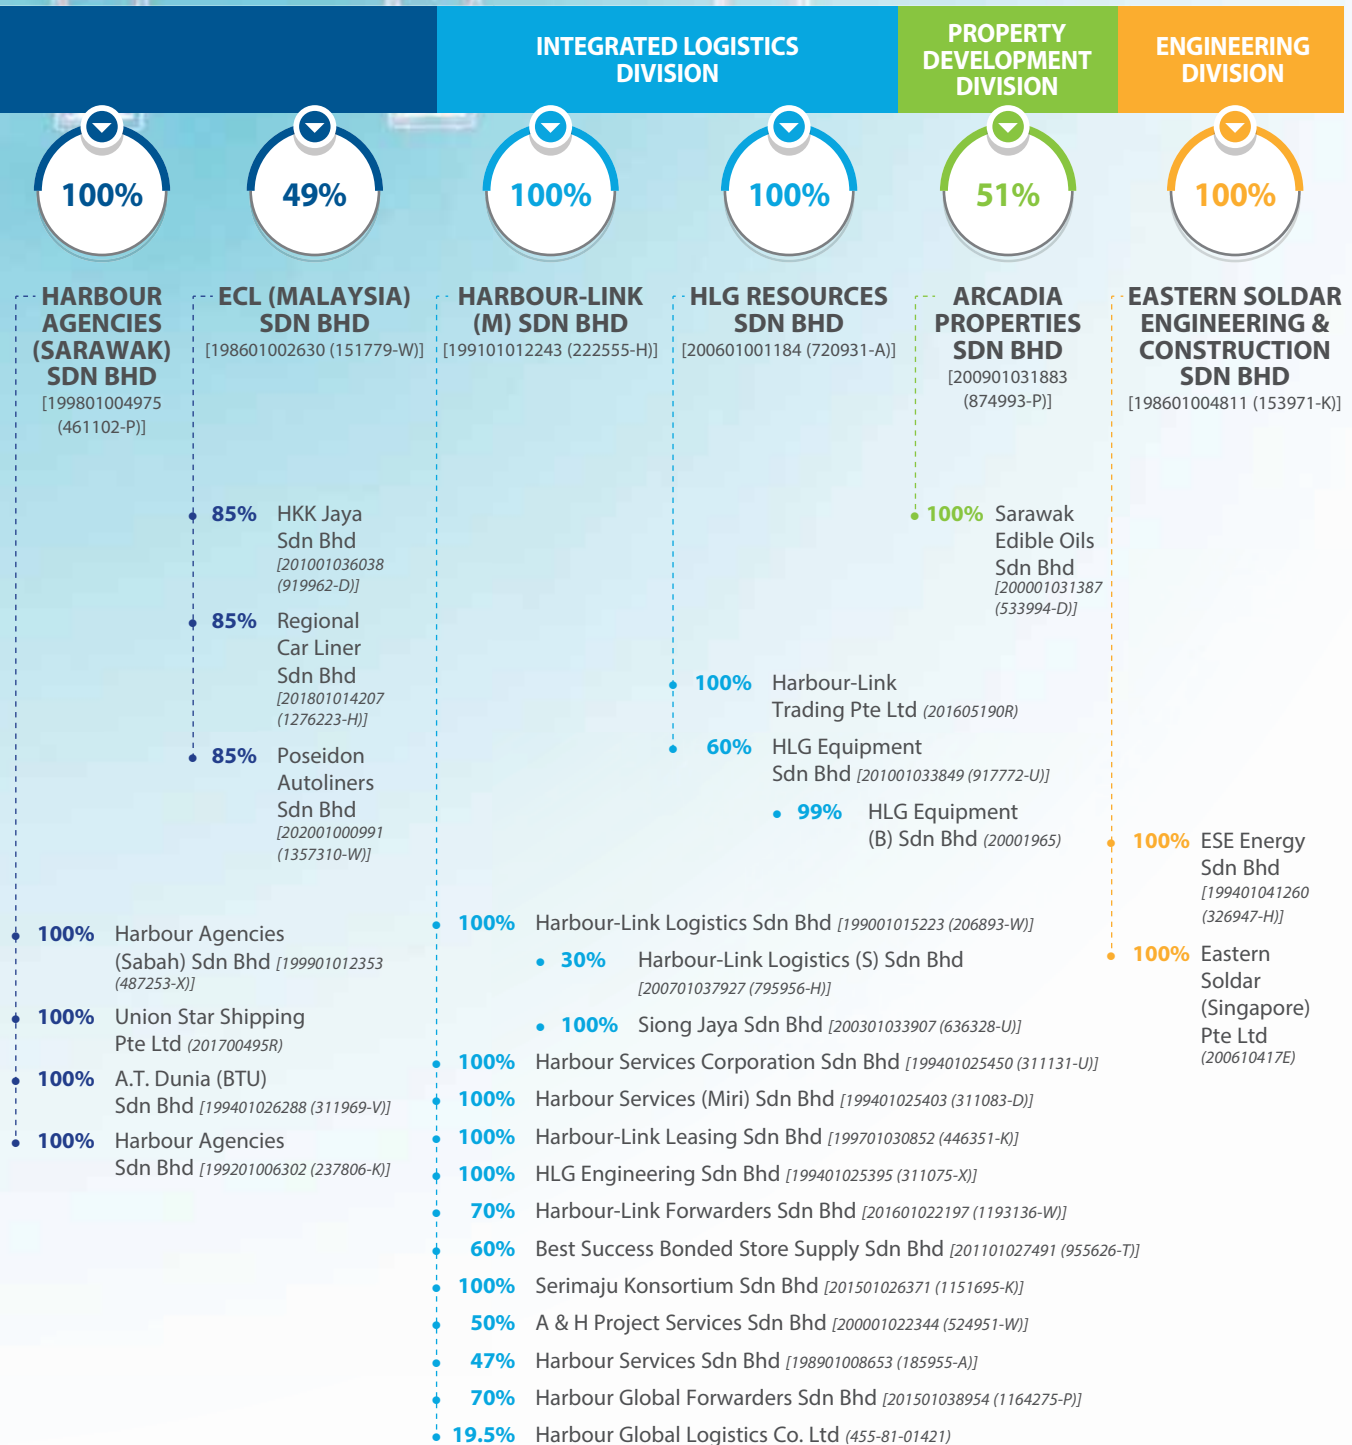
INTEGRATED LOGISTICS DIVISION

PROPERTY DEVELOPMENT DIVISION

ENGINEERING DIVISION

100%

49%

100%

100%

51%

100%

HARBOUR AGENCIES (SARAWAK) SDN BHD
[199801004975 (461102-P)]

ECL (MALAYSIA) SDN BHD
[198601002630 (151779-W)]

HARBOUR-LINK (M) SDN BHD
[199101012243 (222555-H)]

HLG RESOURCES SDN BHD
[200601001184 (720931-A)]

ARCADIA PROPERTIES SDN BHD
[200901031883 (874993-P)]

EASTERN SOLDAR ENGINEERING & CONSTRUCTION SDN BHD
[198601004811 (153971-K)]

85% HKK Jaya Sdn Bhd [201001036038 (919962-D)]

85% Regional Car Liner Sdn Bhd [201801014207 (1276223-H)]

85% Poseidon Autoliners Sdn Bhd [202001000991 (1357310-W)]

100% Sarawak Edible Oils Sdn Bhd [200001031387 (533994-D)]

100% Harbour-Link Trading Pte Ltd (201605190R)

60% HLG Equipment Sdn Bhd [201001033849 (917772-U)]

99% HLG Equipment (B) Sdn Bhd (20001965)

100% ESE Energy Sdn Bhd [199401041260 (326947-H)]

100% Eastern Soldar (Singapore) Pte Ltd (200610417E)

100% Harbour Agencies (Sabah) Sdn Bhd [199901012353 (487253-X)]

100% Union Star Shipping Pte Ltd (201700495R)

100% A.T. Dunia (BTU) Sdn Bhd [199401026288 (311969-V)]

100% Harbour Agencies Sdn Bhd [199201006302 (237806-K)]

100% Harbour-Link Logistics Sdn Bhd [199001015223 (206893-W)]

30% Harbour-Link Logistics (S) Sdn Bhd [200701037927 (795956-H)]

100% Siong Jaya Sdn Bhd [200301033907 (636328-U)]

100% Harbour Services Corporation Sdn Bhd [199401025450 (311131-U)]

100% Harbour Services (Miri) Sdn Bhd [199401025403 (311083-D)]

100% Harbour-Link Leasing Sdn Bhd [199701030852 (446351-K)]

100% HLG Engineering Sdn Bhd [199401025395 (311075-X)]

70% Harbour-Link Forwarders Sdn Bhd [201601022197 (1193136-W)]

60% Best Success Bonded Store Supply Sdn Bhd [201101027491 (955626-T)]

100% Serimaju Konsortium Sdn Bhd [201501026371 (1151695-K)]

50% A & H Project Services Sdn Bhd [200001022344 (524951-W)]

47% Harbour Services Sdn Bhd [198901008653 (185955-A)]

70% Harbour Global Forwarders Sdn Bhd [201501038954 (1164275-P)]

19.5% Harbour Global Logistics Co. Ltd (455-81-01421)